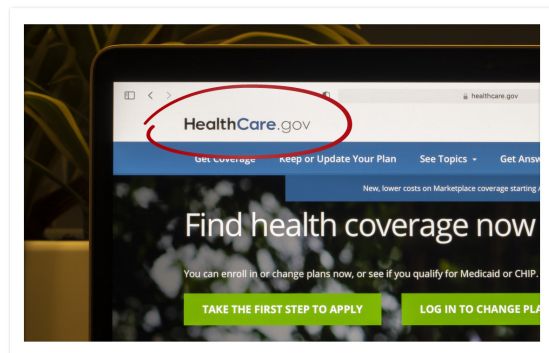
healthcare.gov

HealthCare.gov

Get Coverage Keep or Update Your Plan See Topics Get Answ

New, lower costs on Marketplace coverage starting

Find health coverage now

You can enroll in or change plans now, or see if you qualify for Medicaid or CHIP.

TAKE THE FIRST STEP TO APPLY

LOG IN TO CHANGE PLA